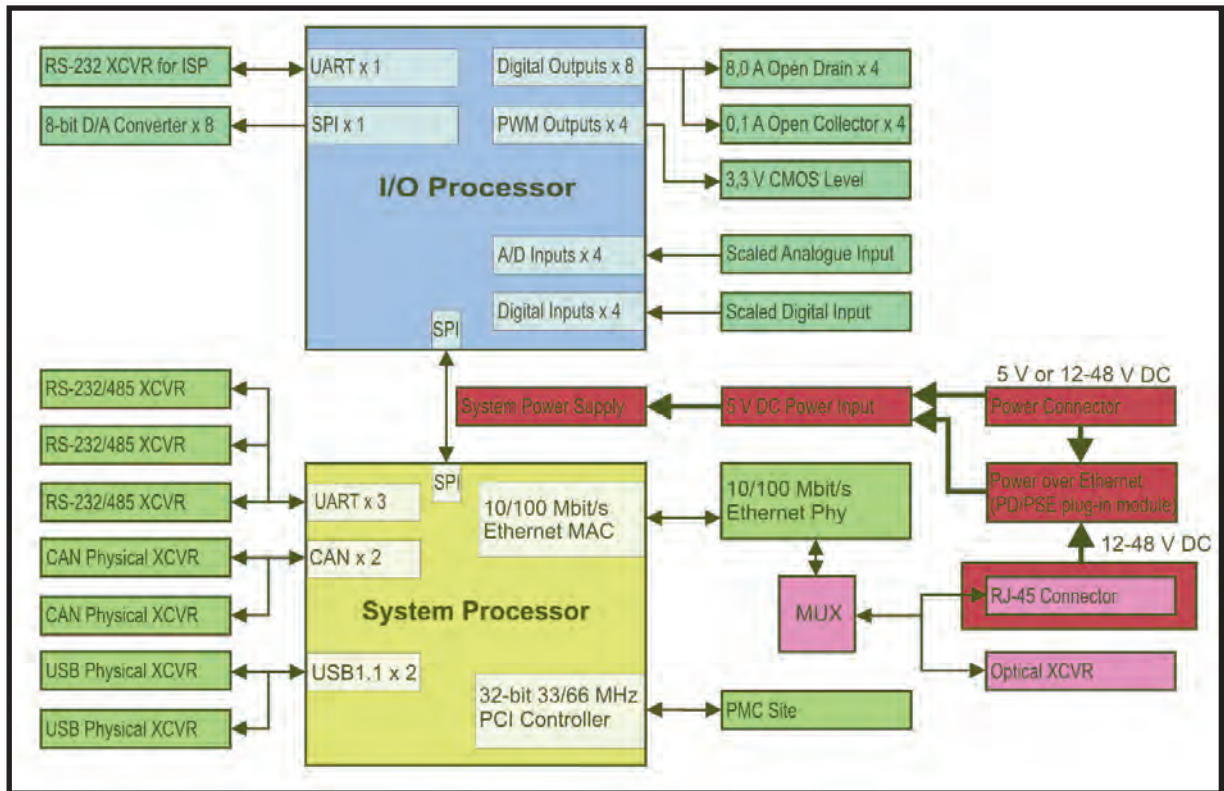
RS-232 XCVR for ISP
8-bit D/A Converter x 8
UART x 1
SPI x 1
Digital Outputs x 8
PWM Outputs x 4
8,0 A Open Drain x 4
0,1 A Open Collector x 4
3,3 V CMOS Level
I/O Processor
A/D Inputs x 4
Scaled Analogue Input
Digital Inputs x 4
Scaled Digital Input
SPI
5 V or 12-48 V DC
RS-232/485 XCVR
System Power Supply
5 V DC Power Input
Power Connector
RS-232/485 XCVR
RS-232/485 XCVR
SPI
UART x 3
10/100 Mbit/s Ethernet MAC
10/100 Mbit/s Ethernet Phy
Power over Ethernet (PD/PSE plug-in module)
CAN Physical XCVR
CAN x 2
12-48 V DC
CAN Physical XCVR
System Processor
MUX
RJ-45 Connector
USB Physical XCVR
USB1.1 x 2
Optical XCVR
USB Physical XCVR
32-bit 33/66 MHz PCI Controller
PMC Site